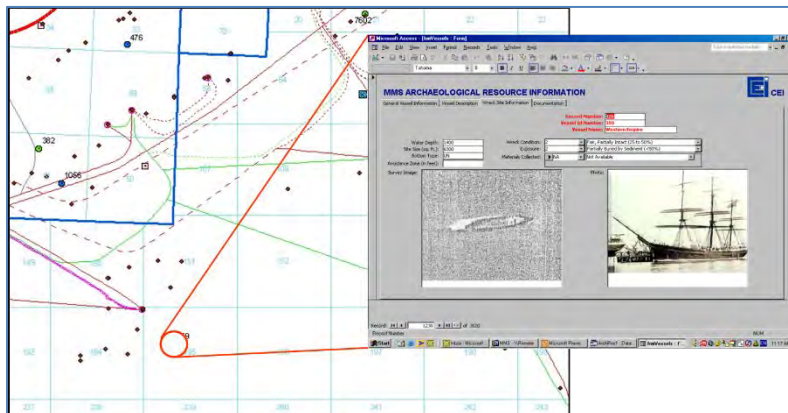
476
7602
382
1056
9
Microsoft Access - [tblVessels : Form]
File Edit View Insert Format Records Tools Window Help
Tahoma 8
MMS ARCHAEOLOGICAL RESOURCE INFORMATION
CEI
General Vessel Information | Vessel Description | Wreck Site Information | Documentation
Record Number:
Vessel Id Number:
Vessel Name: Western Empire
Water Depth: 100
Site Size (sq. ft.): 4,500
Bottom Type:
Avoidance Zone (ft/feet):
Wreck Condition: Fair, Partially Intact (25 to 50%)
Exposure: Partially buried by Sediment (<50%)
Materials Collected: N/A Not Available
Survey Image:
Photo:
Record: 1236 of 2020
Record Number
NUM
Start